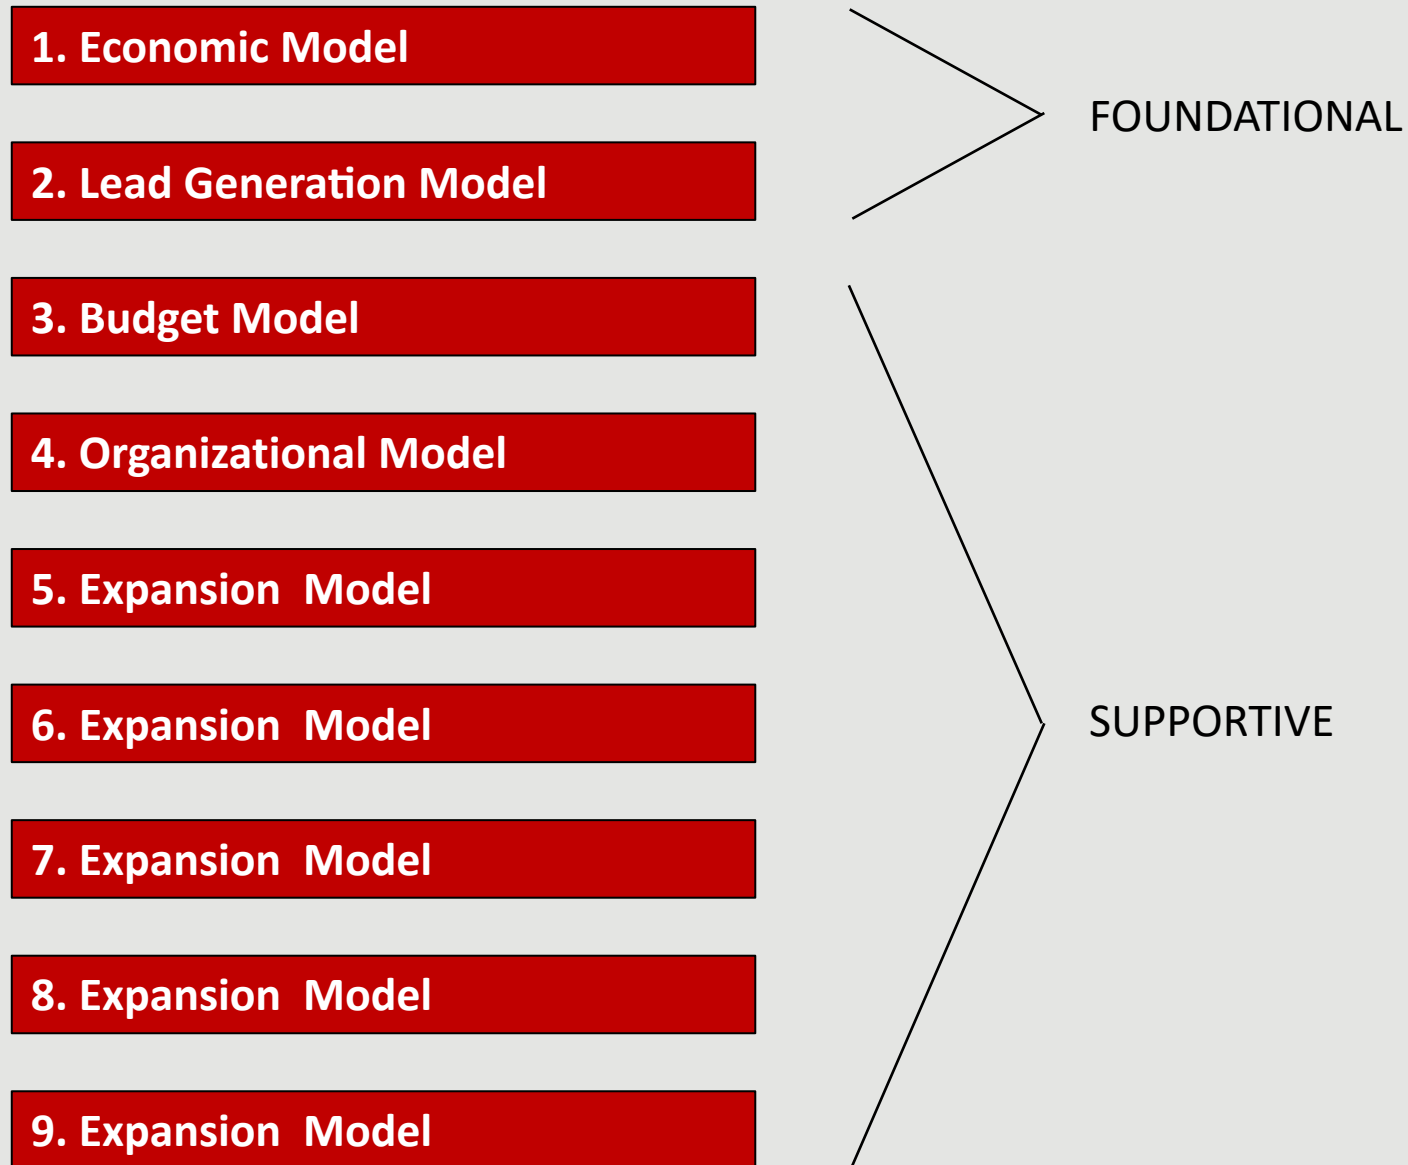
1. Economic Model

2. Lead Generation Model

3. Budget Model

4. Organizational Model

5. Expansion Model

6. Expansion Model

7. Expansion Model

8. Expansion Model

9. Expansion Model

FOUNDATIONAL

SUPPORTIVE